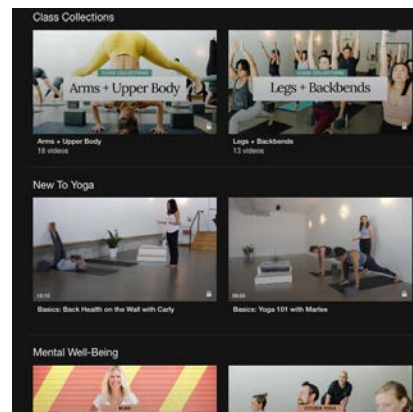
Class Collections

CLASS COLLECTIONS
Arms + Upper Body

CLASS COLLECTIONS
Legs + Backbends

Arms + Upper Body
18 videos

Legs + Backbends
13 videos

New To Yoga

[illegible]

Basics: Back Health on the Wall with Carly

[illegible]

Basics: Yoga 101 with Marlee

Mental Well-Being

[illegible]

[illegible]